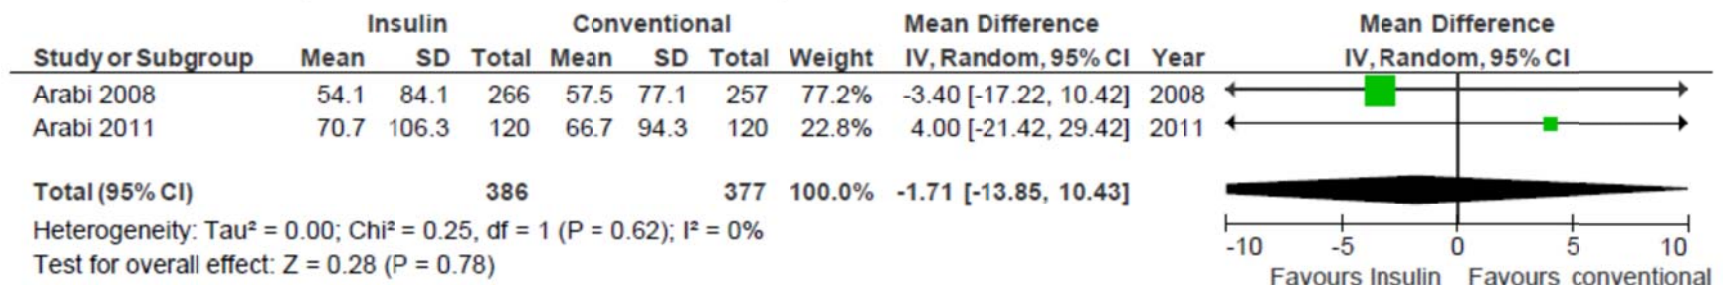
| Study or Subgroup | Insulin Mean | Insulin SD | Insulin Total | Conventional Mean | Conventional SD | Conventional Total | Weight | Mean Difference IV, Random, 95% CI | Year |
|---|---|---|---|---|---|---|---|---|---|
| Arabi 2008 | 54.1 | 84.1 | 266 | 57.5 | 77.1 | 257 | 77.2% | -3.40 [-17.22, 10.42] | 2008 |
| Arabi 2011 | 70.7 | 106.3 | 120 | 66.7 | 94.3 | 120 | 22.8% | 4.00 [-21.42, 29.42] | 2011 |
| Total (95% CI) | | | 386 | | | 377 | 100.0% | -1.71 [-13.85, 10.43] | |

Heterogeneity: Tau² = 0.00; Chi² = 0.25, df = 1 (P = 0.62); I² = 0%
Test for overall effect: Z = 0.28 (P = 0.78)

Mean Difference
IV, Random, 95% CI

-10 -5 0 5 10
Favours Insulin Favours conventional